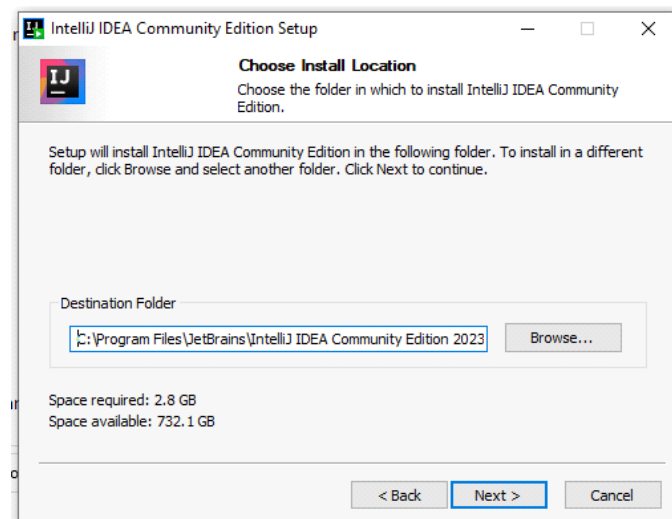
IntelliJ IDEA Community Edition Setup

IJ

Choose Install Location

Choose the folder in which to install IntelliJ IDEA Community Edition.

Setup will install IntelliJ IDEA Community Edition in the following folder. To install in a different folder, click Browse and select another folder. Click Next to continue.

Destination Folder

C:\Program Files\JetBrains\IntelliJ IDEA Community Edition 2023

Browse...

Space required: 2.8 GB
Space available: 732.1 GB

< Back

Next >

Cancel